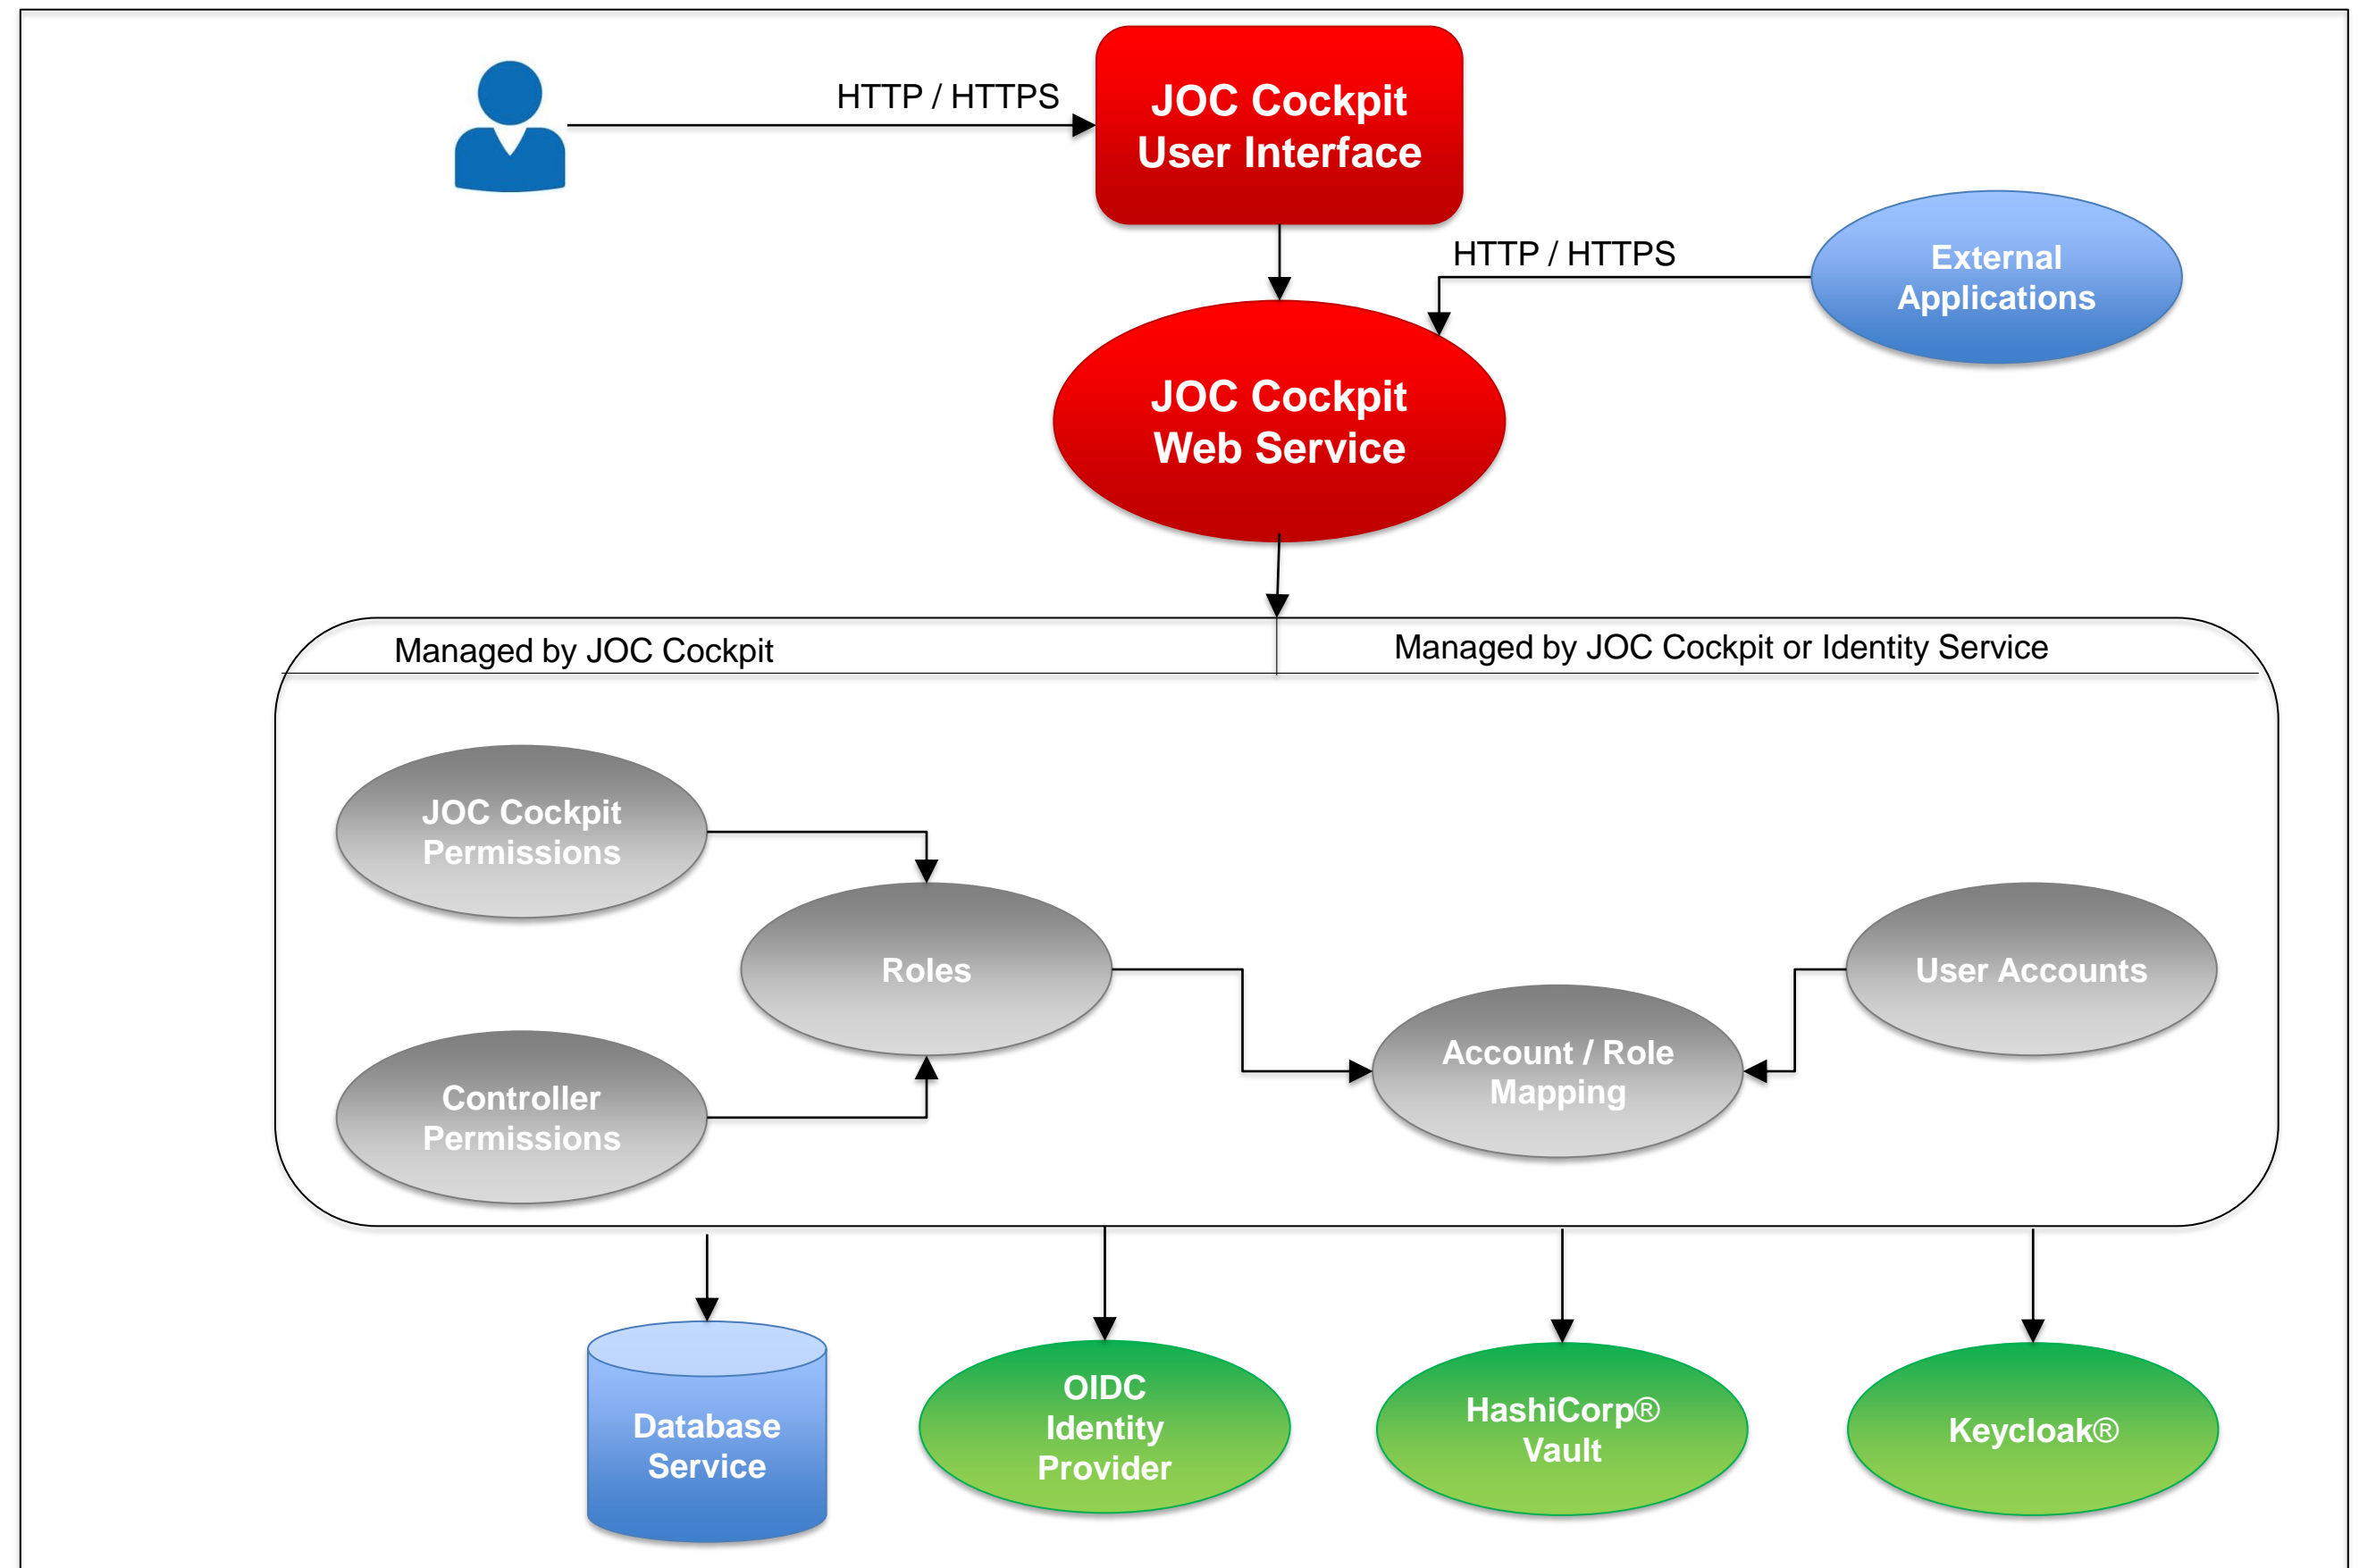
HTTP / HTTPS

JOC Cockpit User Interface

HTTP / HTTPS

External Applications

JOC Cockpit Web Service

Managed by JOC Cockpit

Managed by JOC Cockpit or Identity Service

JOC Cockpit Permissions

Roles

Controller Permissions

Account / Role Mapping

User Accounts

Database Service

OIDC Identity Provider

HashiCorp® Vault

Keycloak®